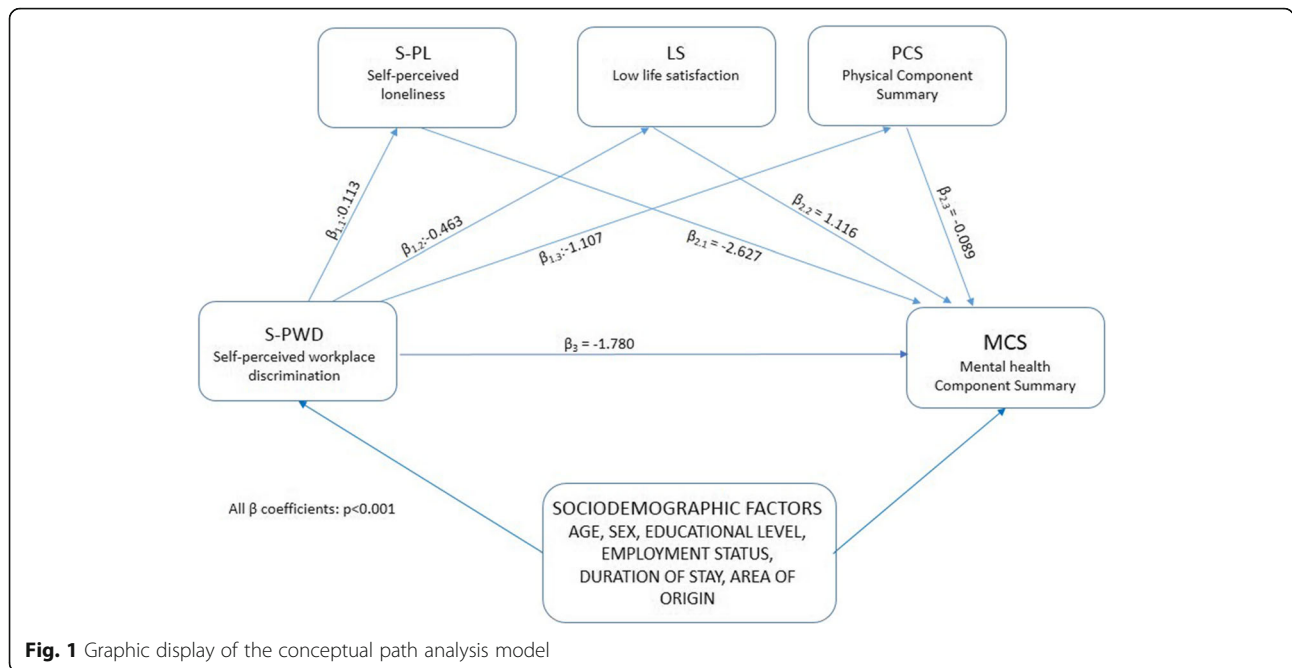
S-PL
Self-perceived loneliness

LS
Low life satisfaction

PCS
Physical Component Summary

$\beta_{1.1}$:0.113

$\beta_{1.2}$:-0.463

$\beta_{1.3}$:-1.107

$\beta_{2.1}$ = -2.627

$\beta_{2.2}$ = 1.116

$\beta_{2.3}$ = -0.089

S-PWD
Self-perceived workplace discrimination

$\beta_{3}$ = -1.780

MCS
Mental health Component Summary

All β coefficients: p<0.001

SOCIODEMOGRAPHIC FACTORS
AGE, SEX, EDUCATIONAL LEVEL, EMPLOYMENT STATUS, DURATION OF STAY, AREA OF ORIGIN

**Fig. 1** Graphic display of the conceptual path analysis model